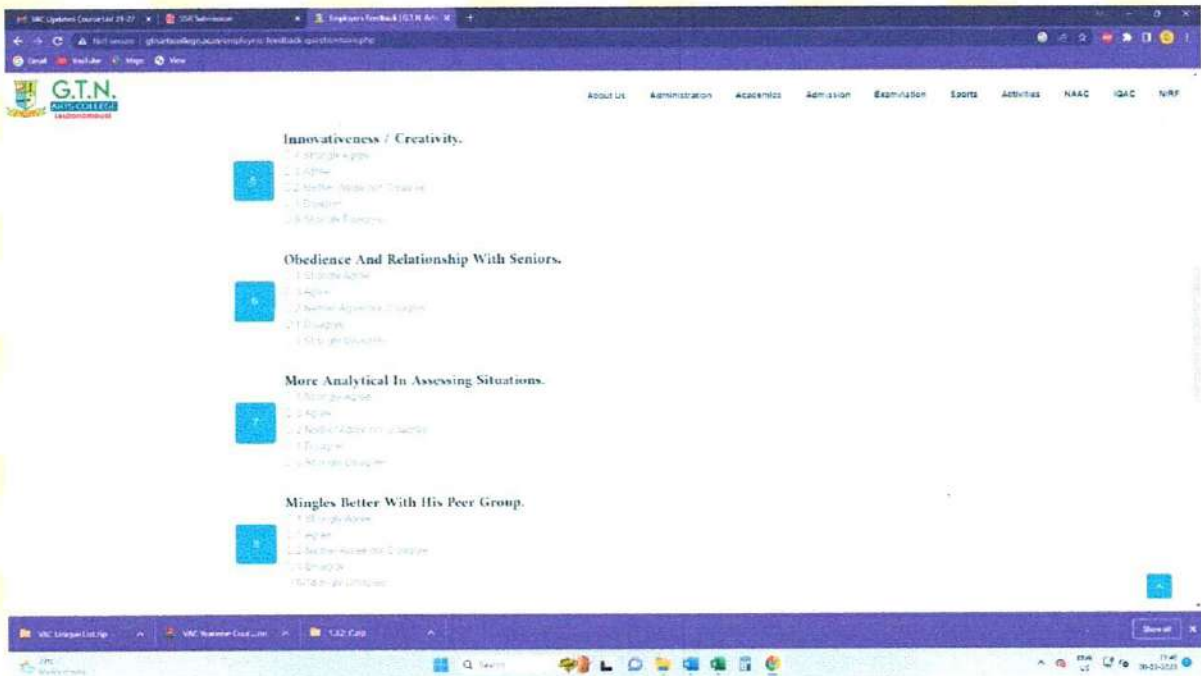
VAC Updated Course List 21-27 | CSR Submission | Employers Feedback | G.T.N. Arts

Not secure | gtnartscollege.ac.in/employers-feedback-questions.php

Gmail YouTube Maps News

G.T.N. ARTS COLLEGE (AUTONOMOUS)

About Us Administration Academics Admission Examination Sports Activities NAAC IQAC NIRF

Innovativeness / Creativity.

5

5 Strongly Agree
4 Agree
3 Neither Agree nor Disagree
2 Disagree
1 Strongly Disagree

Obedience And Relationship With Seniors.

6

5 Strongly Agree
4 Agree
3 Neither Agree nor Disagree
2 Disagree
1 Strongly Disagree

More Analytical In Assessing Situations.

7

5 Strongly Agree
4 Agree
3 Neither Agree nor Disagree
2 Disagree
1 Strongly Disagree

Mingles Better With His Peer Group.

8

5 Strongly Agree
4 Agree
3 Neither Agree nor Disagree
2 Disagree
1 Strongly Disagree

VAC Unique List.zip | VAC Number Course.xlsx | 1.3.2 Cata

Show all

Search